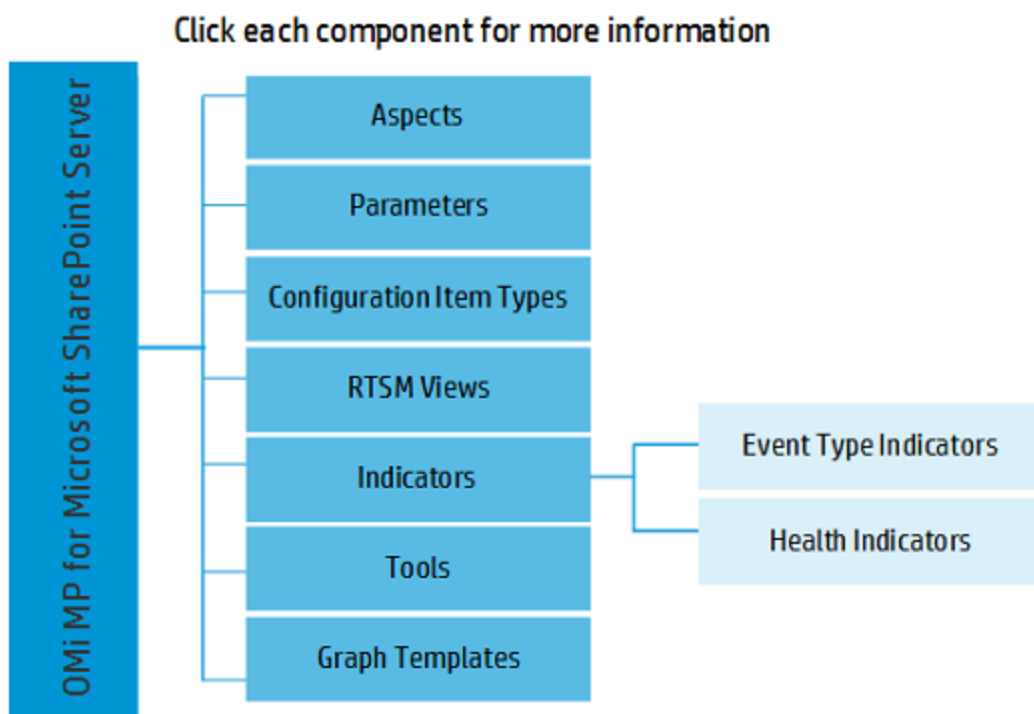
Click each component for more information

OMi MP for Microsoft SharePoint Server

Aspects

Parameters

Configuration Item Types

RTSM Views

Indicators

Event Type Indicators

Health Indicators

Tools

Graph Templates